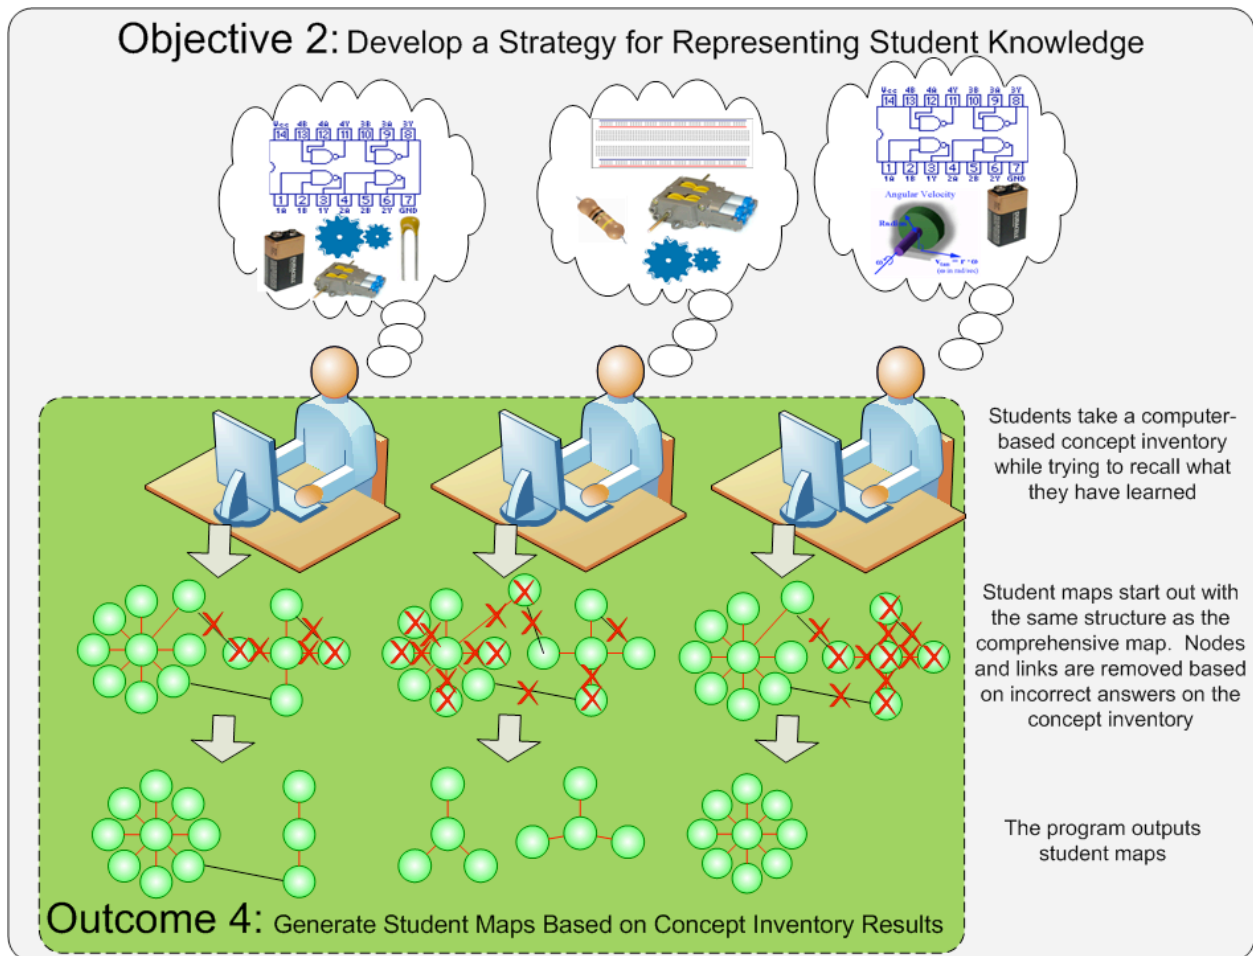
Objective 2: Develop a Strategy for Representing Student Knowledge

Vcc 4B 4A 4Y 3B 3A 3Y
14 13 12 11 10 9 8
1 2 3 4 5 6 7
1A 1B 1Y 2A 2B 2Y GND

Vcc 4B 4A 4Y 3B 3A 3Y
14 13 12 11 10 9 8
1 2 3 4 5 6 7
1A 1B 1Y 2A 2B 2Y GND

Angular Velocity
Radius

Students take a computer-based concept inventory while trying to recall what they have learned

Student maps start out with the same structure as the comprehensive map. Nodes and links are removed based on incorrect answers on the concept inventory

The program outputs student maps

Outcome 4: Generate Student Maps Based on Concept Inventory Results